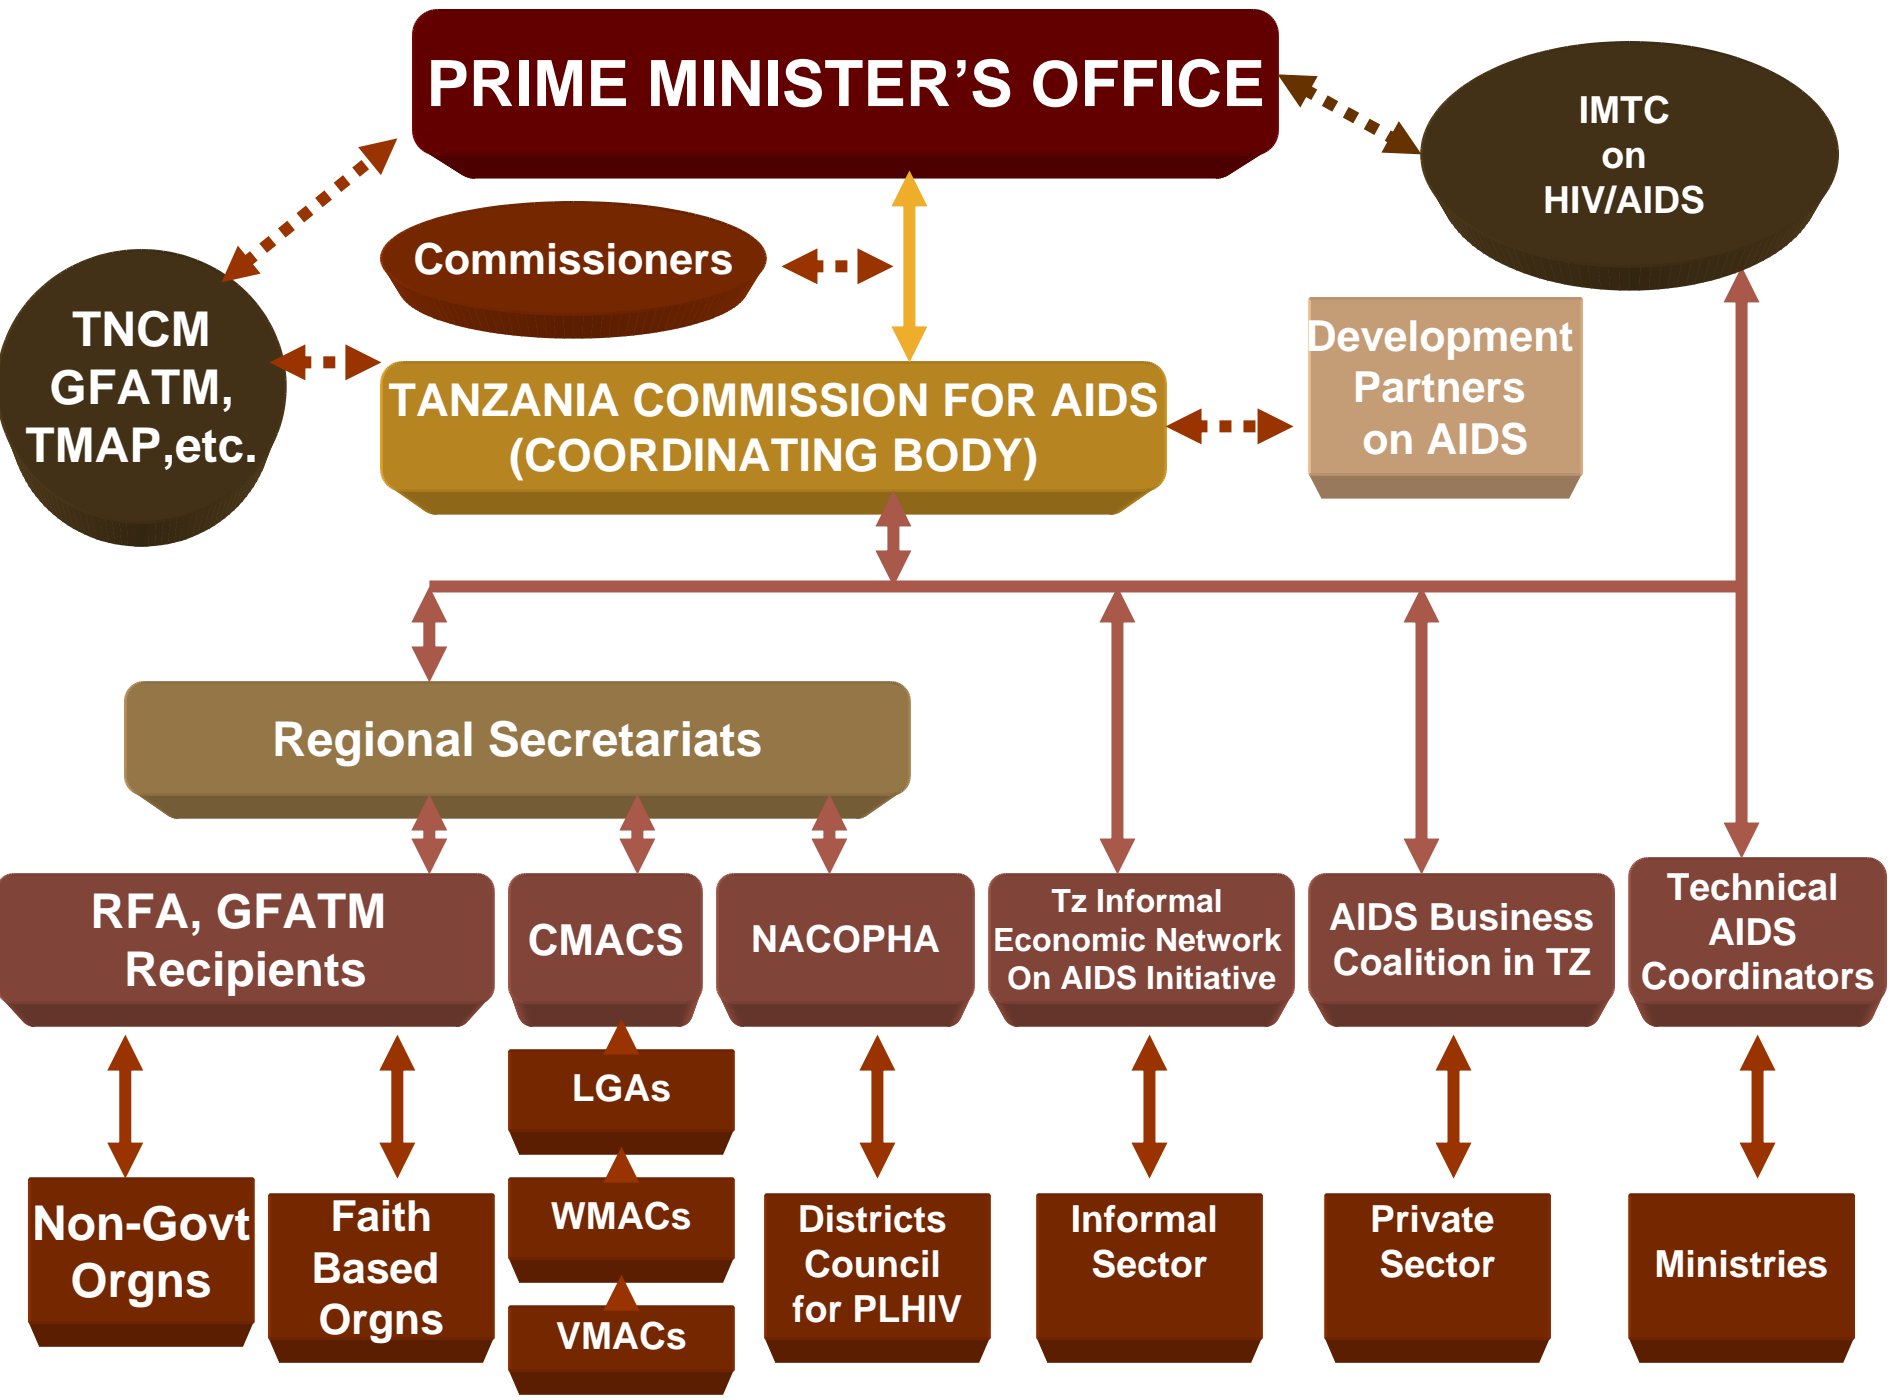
PRIME MINISTER'S OFFICE

IMTC on HIV/AIDS

Commissioners

TNCM GFATM, TMAP,etc.

TANZANIA COMMISSION FOR AIDS (COORDINATING BODY)

Development Partners on AIDS

Regional Secretariats

RFA, GFATM Recipients

CMACS

NACOPHA

Tz Informal Economic Network On AIDS Initiative

AIDS Business Coalition in TZ

Technical AIDS Coordinators

LGAs

WMACs

VMACs

Non-Govt Orgns

Faith Based Orgns

Districts Council for PLHIV

Informal Sector

Private Sector

Ministries